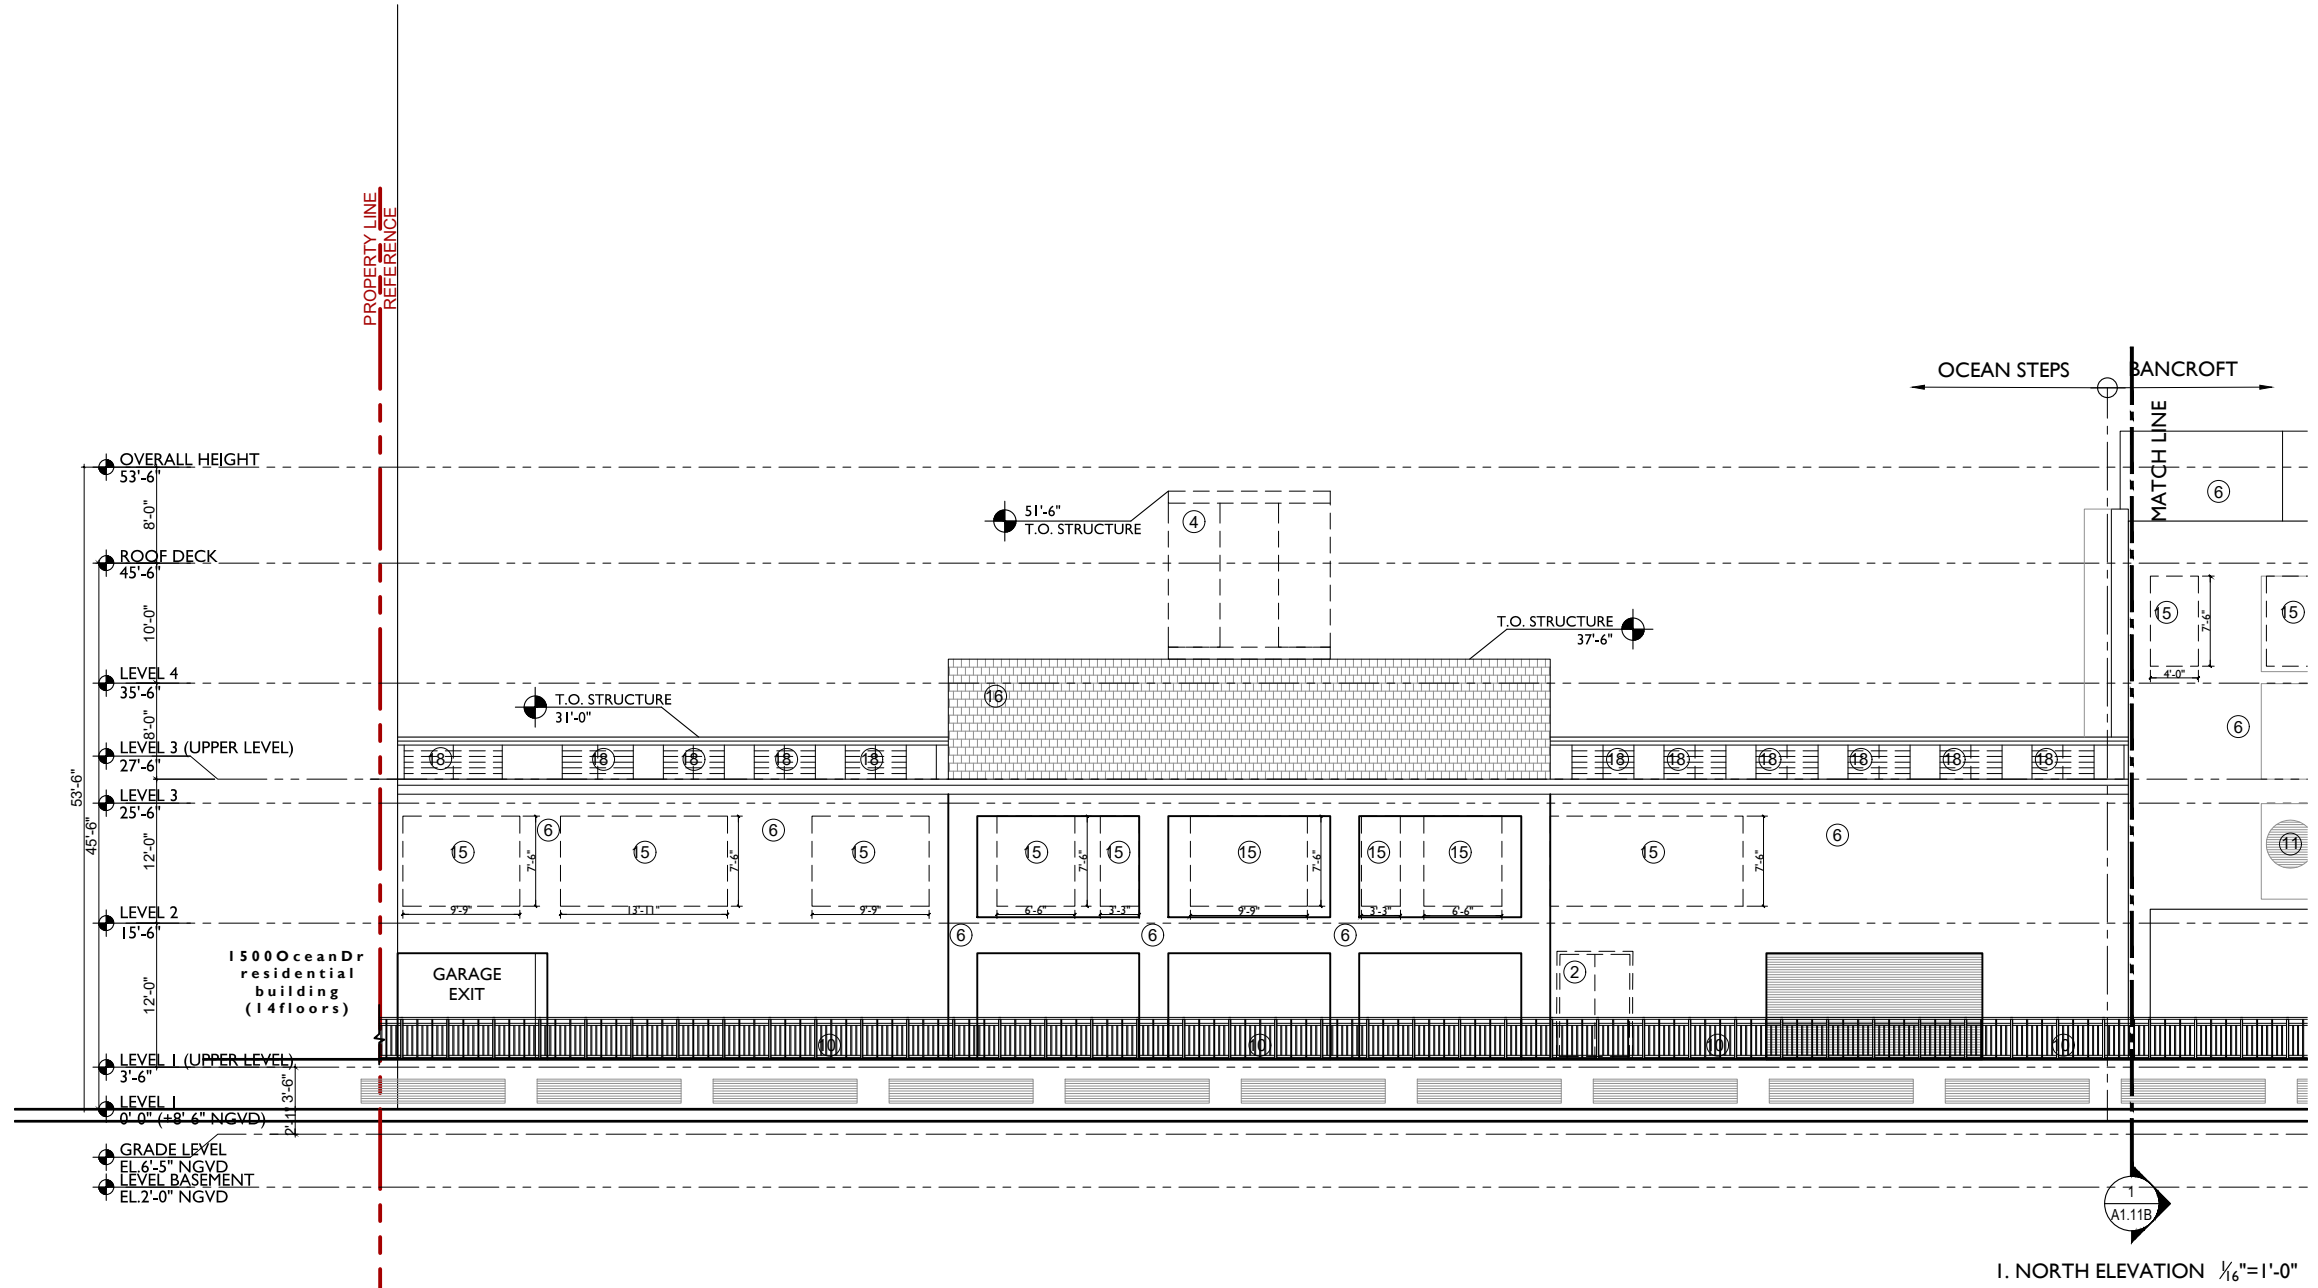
PROPERTY LINE REFERENCE

OCEAN STEPS

BANCROFT

MATCH LINE

OVERALL HEIGHT
53'-6"

8'-0"

ROOF DECK
45'-6"

10'-0"

LEVEL 4
35'-6"

8'-0"

LEVEL 3 (UPPER LEVEL)
27'-6"

LEVEL 3
25'-6"

12'-0"

LEVEL 2
15'-6"

12'-0"

LEVEL 1 (UPPER LEVEL)
3'-6"

LEVEL 1
0' 0" (+8' 6" NGVD)

GRADE LEVEL
EL.6'-5" NGVD

LEVEL BASEMENT
EL.2'-0" NGVD

53'-6"

45'-6"

3'-6"

2'-11"

51'-6"
T.O. STRUCTURE

T.O. STRUCTURE
37'-6"

T.O. STRUCTURE
31'-0"

4

16

6

15

15

6

18 18 18 18 18

18 18 18 18 18 18

6

15 15 15

7'-6" 7'-6"

9'-9" 13'-11" 9'-9"

15 15 15 15 15

7'-6" 7'-6" 7'-6"

6'-6" 3'-3" 9'-9" 3'-3" 6'-6"

15

7'-6"

6

11

4'-0"

7'-6"

6 6 6

1500OceanDr residential building (14floors)

GARAGE EXIT

2

10 10 10 10

1
A1.11B

1. NORTH ELEVATION $\frac{1}{16}$"=1'-0"